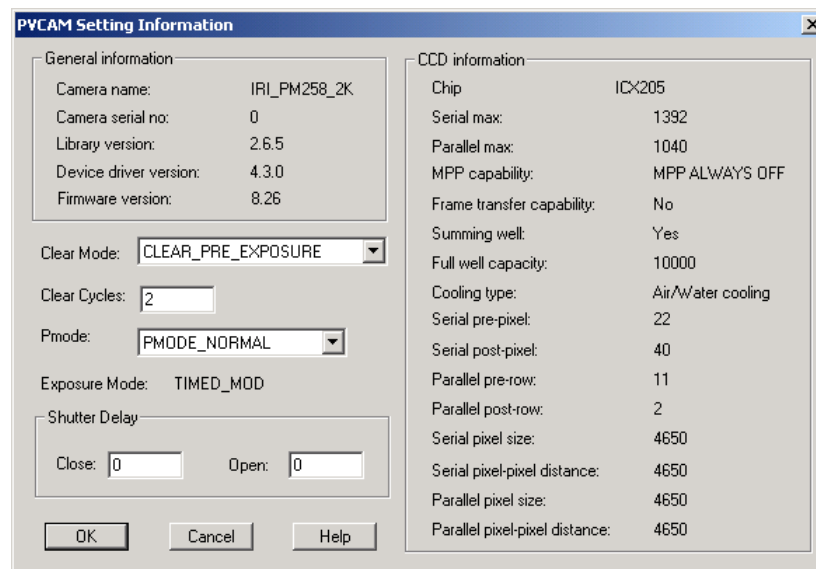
PVCAM Setting Information

General information

Camera name: IRI_PM258_2K
Camera serial no: 0
Library version: 2.6.5
Device driver version: 4.3.0
Firmware version: 8.26

Clear Mode: CLEAR_PRE_EXPOSURE

Clear Cycles: 2

Pmode: PMODE_NORMAL

Exposure Mode: TIMED_MOD

Shutter Delay

Close: 0 Open: 0

OK Cancel Help

CCD information

Chip ICX205
Serial max: 1392
Parallel max: 1040
MPP capability: MPP ALWAYS OFF
Frame transfer capability: No
Summing well: Yes
Full well capacity: 10000
Cooling type: Air/Water cooling
Serial pre-pixel: 22
Serial post-pixel: 40
Parallel pre-row: 11
Parallel post-row: 2
Serial pixel size: 4650
Serial pixel-pixel distance: 4650
Parallel pixel size: 4650
Parallel pixel-pixel distance: 4650